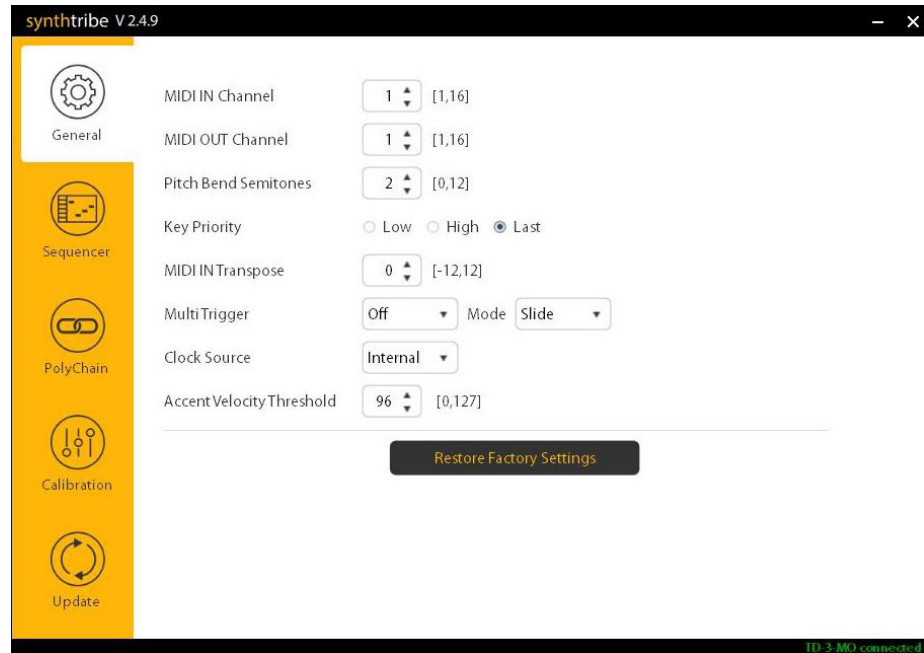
synthtribe V 2.4.9

General

Sequencer

PolyChain

Calibration

Update

MIDI IN Channel 1 [1,16]

MIDI OUT Channel 1 [1,16]

Pitch Bend Semitones 2 [0,12]

Key Priority ○ Low ○ High ◉ Last

MIDI IN Transpose 0 [-12,12]

Multi Trigger Off Mode Slide

Clock Source Internal

Accent Velocity Threshold 96 [0,127]

Restore Factory Settings

TD-3-MO connected